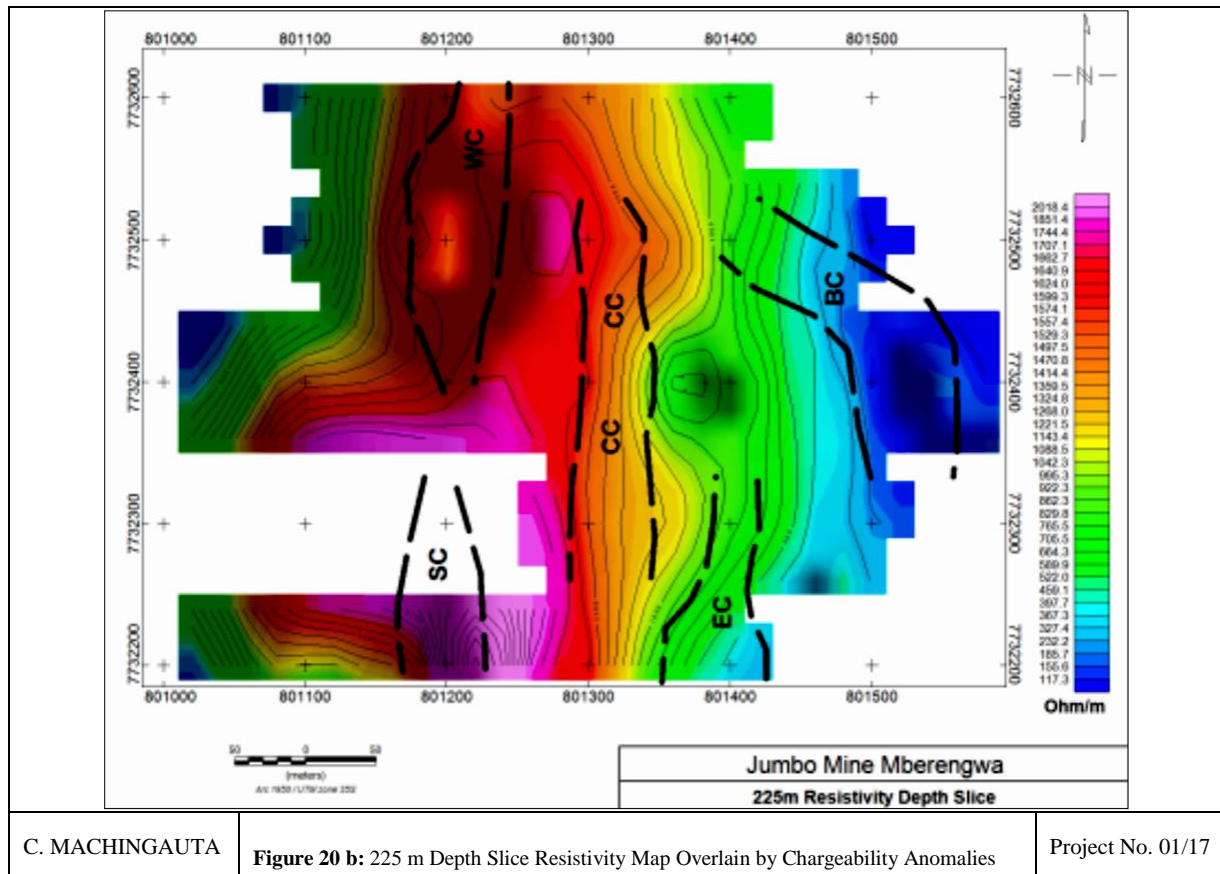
801000 801100 801200 801300 801400 801500

7732600
7732500
7732400
7732300
7732200

WC
CC
CC
BC
SC
EC

2018.4
1851.4
1744.4
1707.1
1662.7
1640.9
1624.0
1599.3
1574.1
1557.4
1529.3
1497.5
1470.8
1414.4
1359.5
1324.8
1268.0
1221.5
1143.4
1088.5
1042.3
966.3
922.3
862.3
829.8
765.5
705.5
664.3
589.9
522.0
459.1
397.7
367.3
327.4
232.2
185.7
155.6
117.3
Ohm/m

801000 801100 801200 801300 801400 801500

50 0 50
(meters)
Arc 1950 / UTM zone 35S

Jumbo Mine Mberengwa
225m Resistivity Depth Slice

| C. MACHINGAUTA | **Figure 20 b:** 225 m Depth Slice Resistivity Map Overlain by Chargeability Anomalies | Project No. 01/17 |